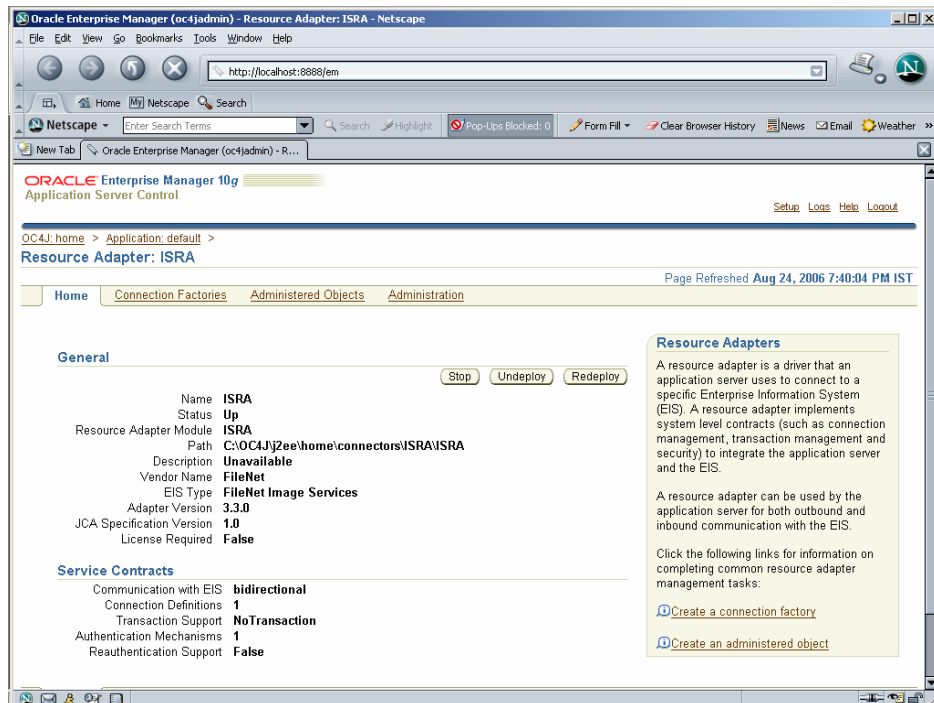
Oracle Enterprise Manager (oc4jadmin) - Resource Adapter: ISRA - Netscape

File Edit View Go Bookmarks Tools Window Help

http://localhost:8888/em

Home Netscape Search

Netscape Enter Search Terms Search Highlight Pop-Ups Blocked: 0 Form Fill Clear Browser History News Email Weather

New Tab Oracle Enterprise Manager (oc4jadmin) - R...

ORACLE Enterprise Manager 10g
Application Server Control

Setup Logs Help Logout

OC4J: home > Application: default >
Resource Adapter: ISRA

Page Refreshed Aug 24, 2006 7:40:04 PM IST

Home Connection Factories Administered Objects Administration

General

Stop Undeploy Redeploy

Name ISRA
Status Up
Resource Adapter Module ISRA
Path C:\OC4J\j2ee\home\connectors\ISRA\ISRA
Description Unavailable
Vendor Name FileNet
EIS Type FileNet Image Services
Adapter Version 3.3.0
JCA Specification Version 1.0
License Required False

Service Contracts

Communication with EIS bidirectional
Connection Definitions 1
Transaction Support NoTransaction
Authentication Mechanisms 1
Reauthentication Support False

Resource Adapters

A resource adapter is a driver that an application server uses to connect to a specific Enterprise Information System (EIS). A resource adapter implements system level contracts (such as connection management, transaction management and security) to integrate the application server and the EIS.

A resource adapter can be used by the application server for both outbound and inbound communication with the EIS.

Click the following links for information on completing common resource adapter management tasks:

Create a connection factory

Create an administered object